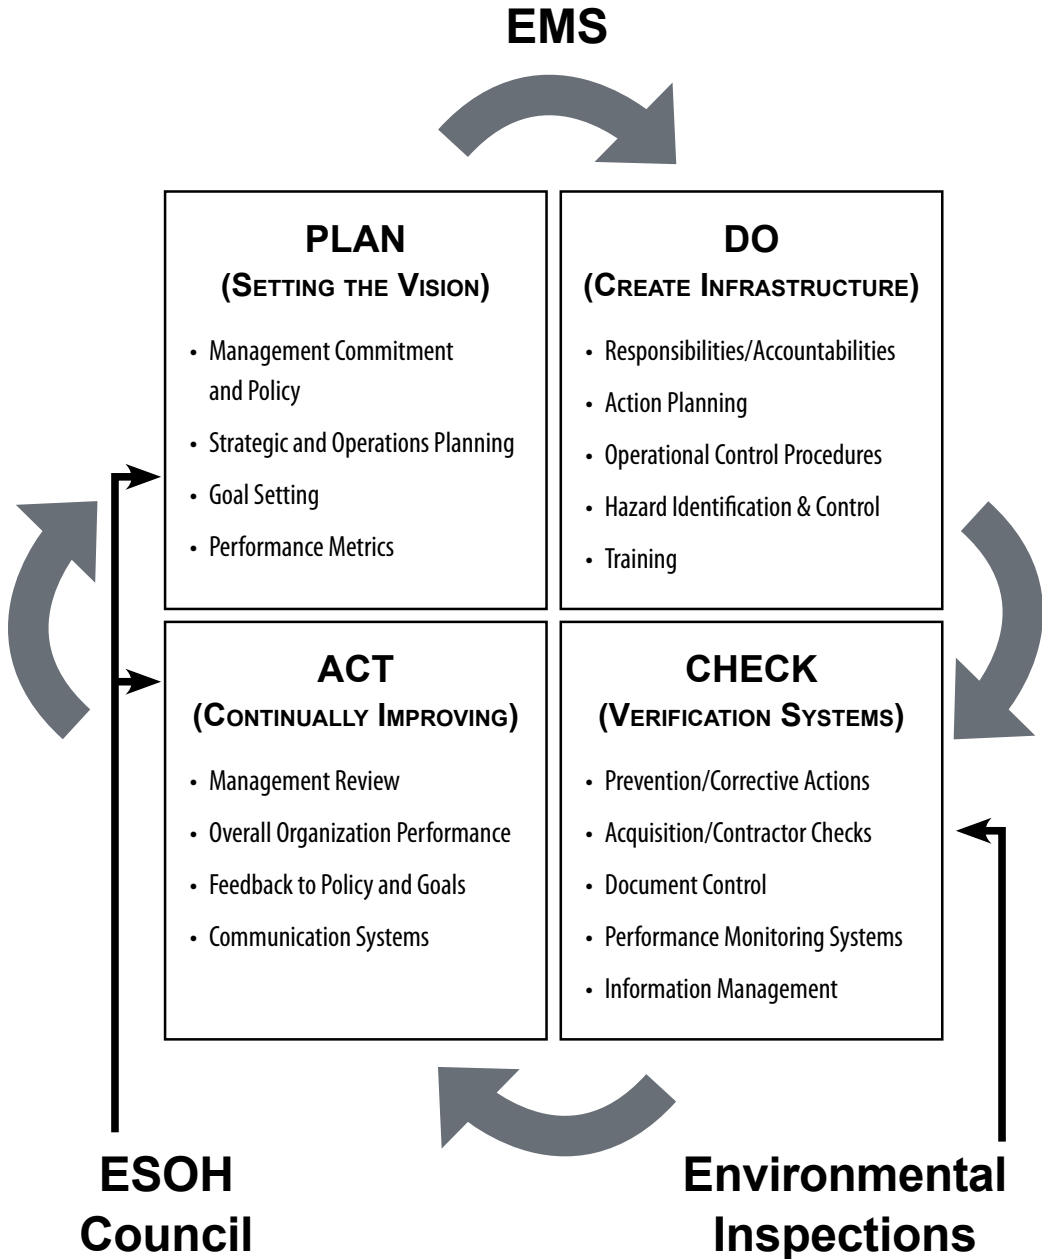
EMS

PLAN
(Setting the Vision)

- Management Commitment and Policy
- Strategic and Operations Planning
- Goal Setting
- Performance Metrics

DO
(Create Infrastructure)

- Responsibilities/Accountabilities
- Action Planning
- Operational Control Procedures
- Hazard Identification & Control
- Training

ACT
(Continually Improving)

- Management Review
- Overall Organization Performance
- Feedback to Policy and Goals
- Communication Systems

CHECK
(Verification Systems)

- Prevention/Corrective Actions
- Acquisition/Contractor Checks
- Document Control
- Performance Monitoring Systems
- Information Management

ESOH Council

Environmental Inspections